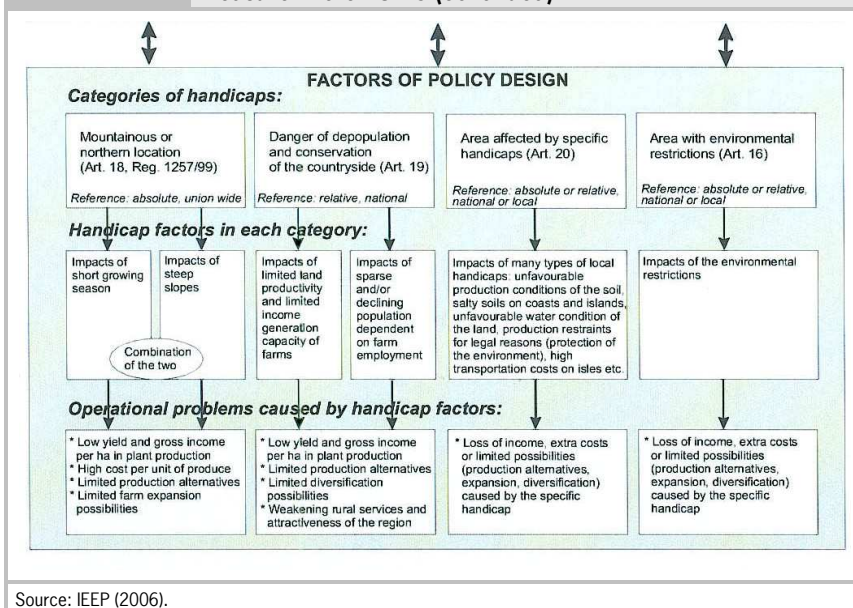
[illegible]

FACTORS OF POLICY DESIGN

Categories of handicaps:

Mountainous or northern location (Art. 18, Reg. 1257/99)

Reference: absolute, union wide

Danger of depopulation and conservation of the countryside (Art. 19)

Reference: relative, national

Area affected by specific handicaps (Art. 20)

Reference: absolute or relative, national or local

Area with environmental restrictions (Art. 16)

Reference: absolute or relative, national or local

Handicap factors in each category:

Impacts of short growing season

Impacts of steep slopes

Combination of the two

Impacts of limited land productivity and limited income generation capacity of farms

Impacts of sparse and/or declining population dependent on farm employment

Impacts of many types of local handicaps: unfavourable production conditions of the soil, salty soils on coasts and islands, unfavourable water condition of the land, production restraints for legal reasons (protection of the environment), high transportation costs on isles etc.

Impacts of the environmental restrictions

Operational problems caused by handicap factors:

* Low yield and gross income per ha in plant production
* High cost per unit of produce
* Limited production alternatives
* Limited farm expansion possibilities

* Low yield and gross income per ha in plant production
* Limited production alternatives
* Limited diversification possibilities
* Weakening rural services and attractiveness of the region

* Loss of income, extra costs or limited possibilities (production alternatives, expansion, diversification) caused by the specific handicap

* Loss of income, extra costs or limited possibilities (production alternatives, expansion, diversification) caused by the specific handicap

Source: IEEP (2006).